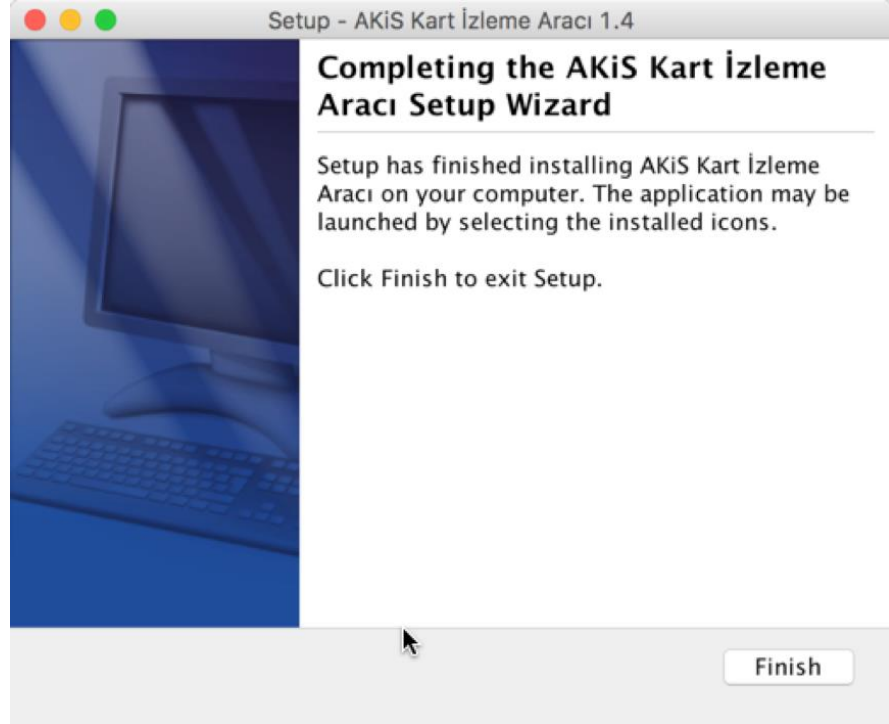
Setup - AKiS Kart İzleme Aracı 1.4

Completing the AKiS Kart İzleme Aracı Setup Wizard

Setup has finished installing AKiS Kart İzleme Aracı on your computer. The application may be launched by selecting the installed icons.

Click Finish to exit Setup.

Finish